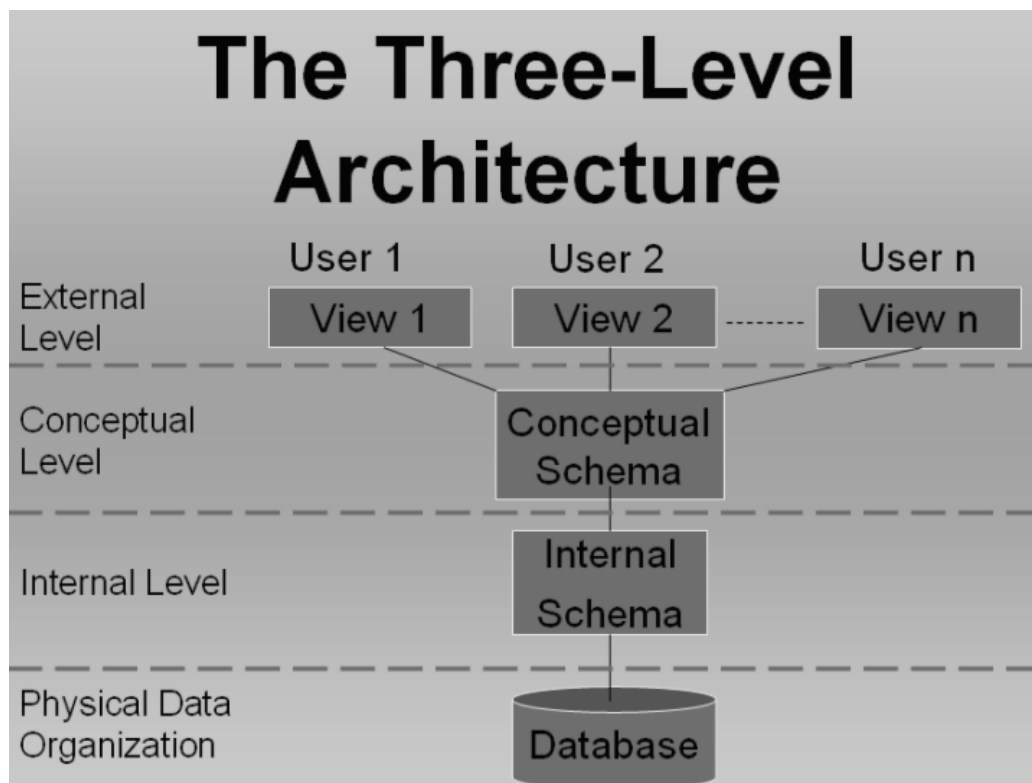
The Three-Level Architecture

User 1 User 2 User n

External Level

View 1 View 2 -------- View n

Conceptual Level

Conceptual Schema

Internal Level

Internal Schema

Physical Data Organization

Database